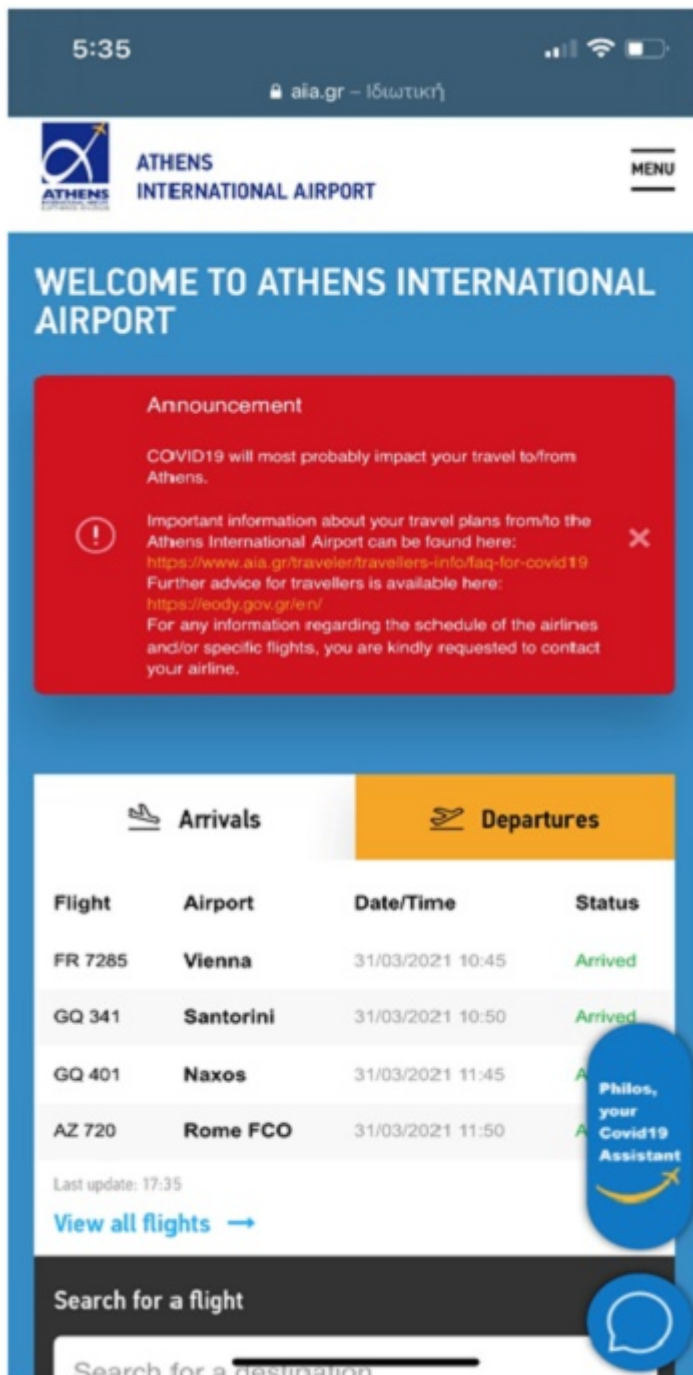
5:35

aia.gr – Ιδιωτική

ATHENS

ATHENS INTERNATIONAL AIRPORT

MENU

WELCOME TO ATHENS INTERNATIONAL AIRPORT

Announcement

COVID19 will most probably impact your travel to/from Athens.

Important information about your travel plans from/to the Athens International Airport can be found here: https://www.aia.gr/traveler/travellers-info/faq-for-covid19
Further advice for travellers is available here: https://eody.gov.gr/en/
For any information regarding the schedule of the airlines and/or specific flights, you are kindly requested to contact your airline.

Arrivals

Departures

| Flight | Airport | Date/Time | Status |
|---|---|---|---|
| FR 7285 | Vienna | 31/03/2021 10:45 | Arrived |
| GQ 341 | Santorini | 31/03/2021 10:50 | Arrived |
| GQ 401 | Naxos | 31/03/2021 11:45 | A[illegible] |
| AZ 720 | Rome FCO | 31/03/2021 11:50 | A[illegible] |

Philos, your Covid19 Assistant

Last update: 17:35

View all flights →

Search for a flight

Search for a destination